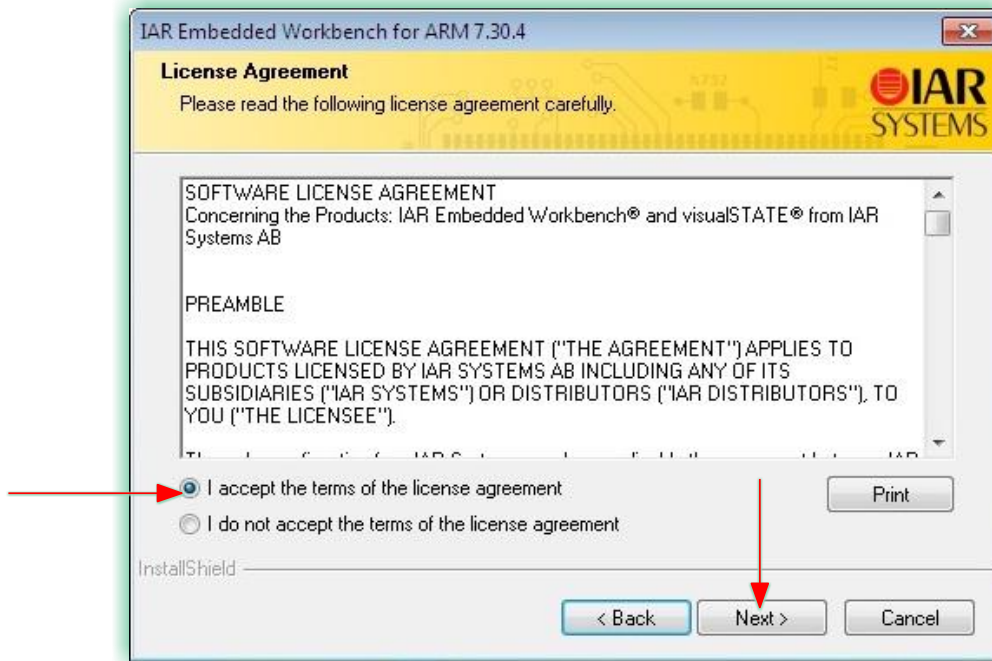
IAR Embedded Workbench for ARM 7.30.4

License Agreement

Please read the following license agreement carefully.

IAR SYSTEMS

SOFTWARE LICENSE AGREEMENT
Concerning the Products: IAR Embedded Workbench® and visualSTATE® from IAR Systems AB

PREAMBLE

THIS SOFTWARE LICENSE AGREEMENT ("THE AGREEMENT") APPLIES TO PRODUCTS LICENSED BY IAR SYSTEMS AB INCLUDING ANY OF ITS SUBSIDIARIES ("IAR SYSTEMS") OR DISTRIBUTORS ("IAR DISTRIBUTORS"), TO YOU ("THE LICENSEE").

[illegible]

I accept the terms of the license agreement

I do not accept the terms of the license agreement

Print

InstallShield

< Back

Next >

Cancel